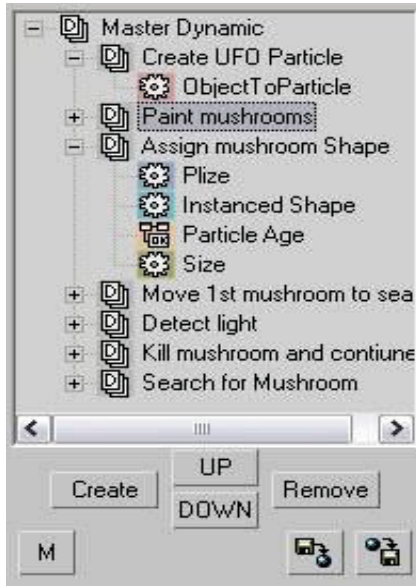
Master Dynamic
Create UFO Particle
ObjectToParticle
Paint mushrooms
Assign mushroom Shape
Plize
Instanced Shape
Particle Age
Size
Move 1st mushroom to sea
Detect light
Kill mushroom and contiune
Search for Mushroom

UP
Create
Remove
DOWN
M